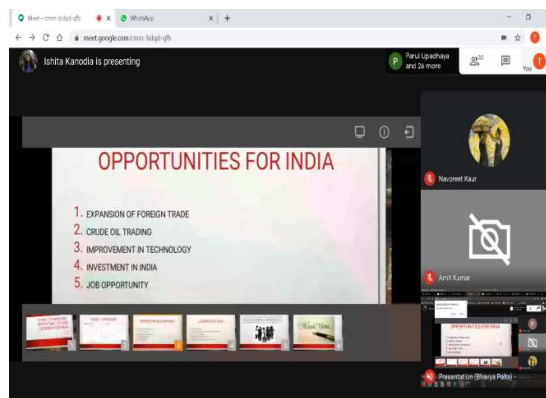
Meet - cmm-bdqd-qfb
WhatsApp
meet.google.com/cmm-bdqd-qfb

Ishita Kanodia is presenting

Parul Upadhaya and 26 more

You

OPPORTUNITIES FOR INDIA

1. EXPANSION OF FOREIGN TRADE
2. CRUDE OIL TRADING
3. IMPROVEMENT IN TECHNOLOGY
4. INVESTMENT IN INDIA
5. JOB OPPORTUNITY

Navpreet Kaur

Amit Kumar

OPPORTUNITIES FOR INDIA

Presentation (Bhavya Palta)